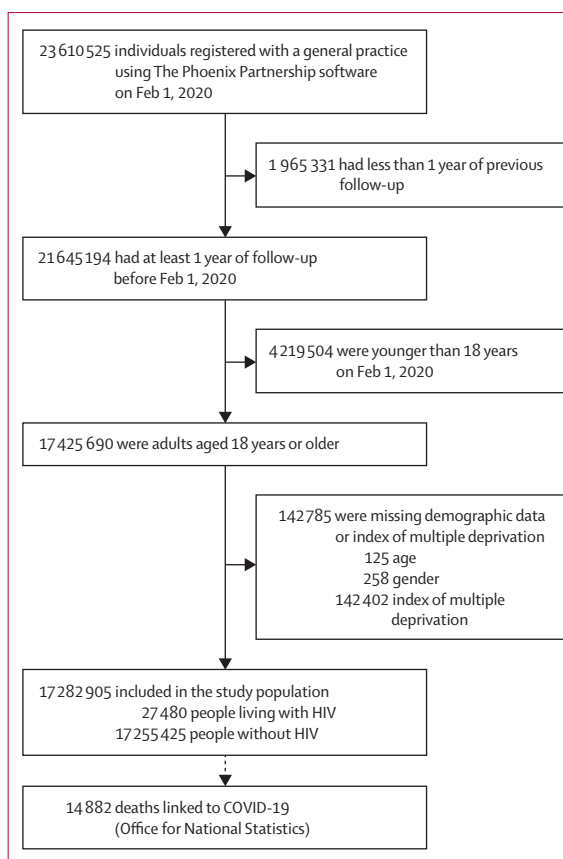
23 610 525 individuals registered with a general practice using The Phoenix Partnership software on Feb 1, 2020

1 965 331 had less than 1 year of previous follow-up

21 645 194 had at least 1 year of follow-up before Feb 1, 2020

4 219 504 were younger than 18 years on Feb 1, 2020

17 425 690 were adults aged 18 years or older

142 785 were missing demographic data or index of multiple deprivation
125 age
258 gender
142 402 index of multiple deprivation

17 282 905 included in the study population
27 480 people living with HIV
17 255 425 people without HIV

14 882 deaths linked to COVID-19 (Office for National Statistics)